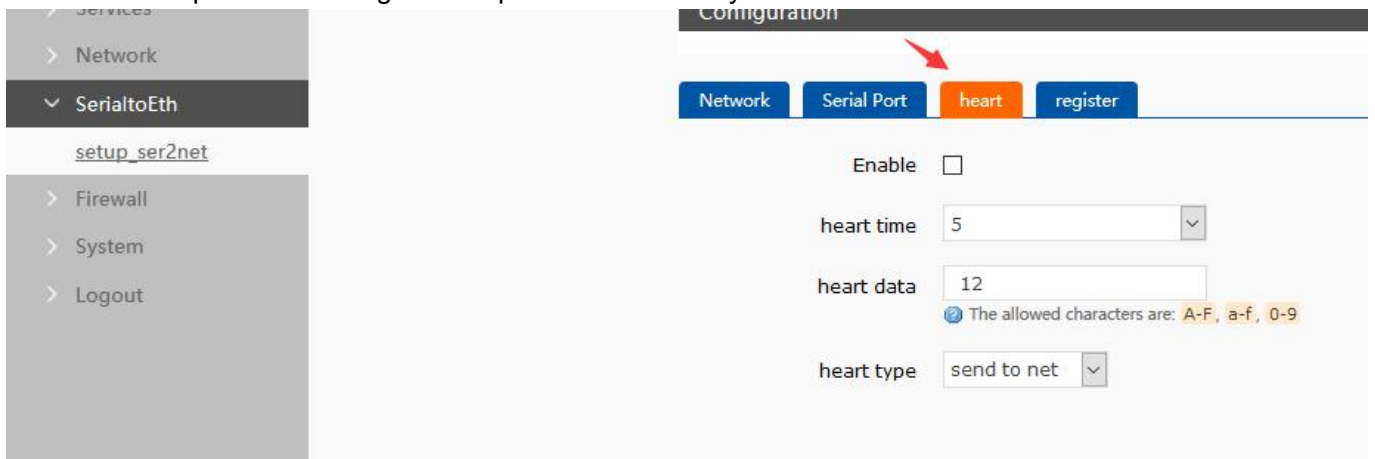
Services
Network
SerialtoEth
setup_ser2net
Firewall
System
Logout

Configuration

Network
Serial Port
heart
register

Enable

heart time 5

heart data 12
The allowed characters are: A-F, a-f, 0-9

heart type send to net